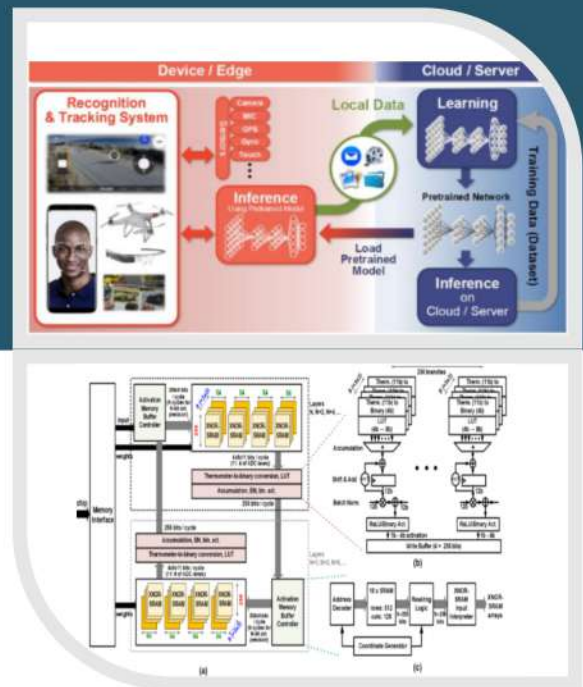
Device / Edge

Cloud / Server

Recognition & Tracking System

Camera
MIC
GPS
Gyro
Touch
⋮

Local Data

Learning

Training Data (Dataset)

Inference
(Using Pretrained Model)

Pretrained Network

Load Pretrained Model

Inference on Cloud / Server

Memory Interface

Activation Memory Buffer Controller

Thermometer-to-binary conversion, LUT

Accumulation, BN, bin. act.

Accumulation, BN, bin. act.

Thermometer-to-binary conversion, LUT

Activation Memory Buffer Controller

XNOR-SRAM

Accumulation

Shift & Add

Batch Norm

ReLU/Binary Act.

ReLU/Binary Act.

Write Buffer

Address Decoder

Read/Write Logic

XNOR-SRAM Input Interpreter

XNOR-SRAM arrays

Coordinate Generator

(a)

(b)

(c)